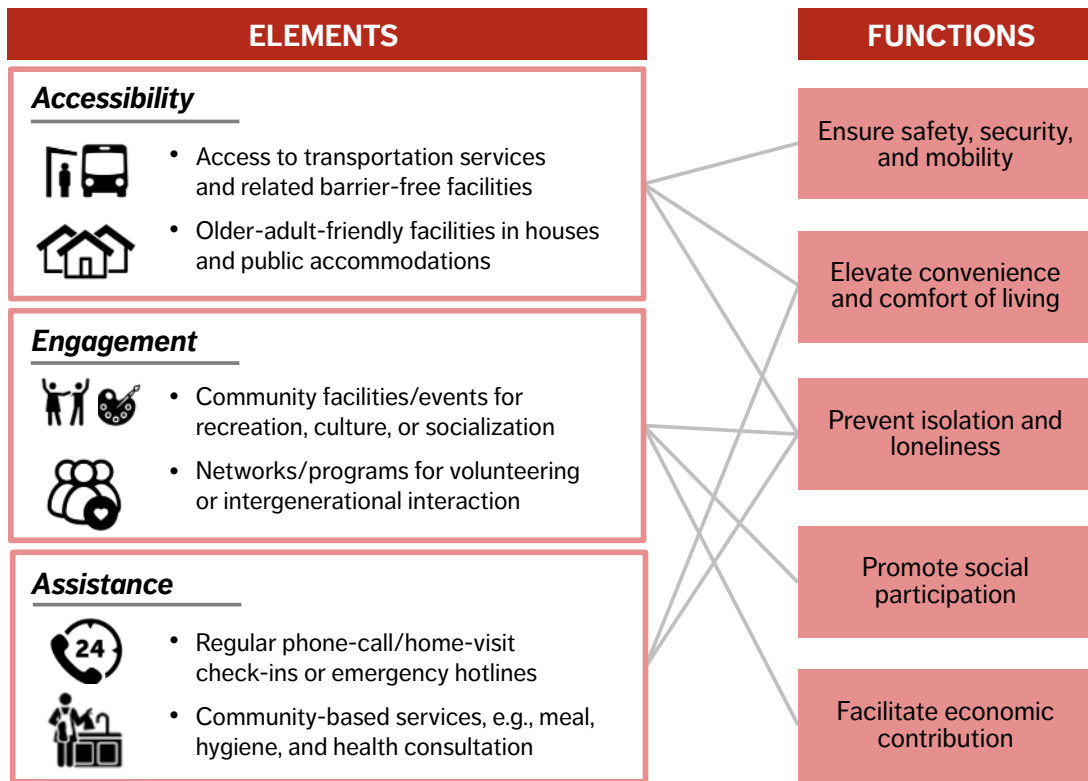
ELEMENTS

Accessibility

• Access to transportation services and related barrier-free facilities

• Older-adult-friendly facilities in houses and public accommodations

Engagement

• Community facilities/events for recreation, culture, or socialization

• Networks/programs for volunteering or intergenerational interaction

Assistance

24

• Regular phone-call/home-visit check-ins or emergency hotlines

• Community-based services, e.g., meal, hygiene, and health consultation

FUNCTIONS

Ensure safety, security, and mobility

Elevate convenience and comfort of living

Prevent isolation and loneliness

Promote social participation

Facilitate economic contribution